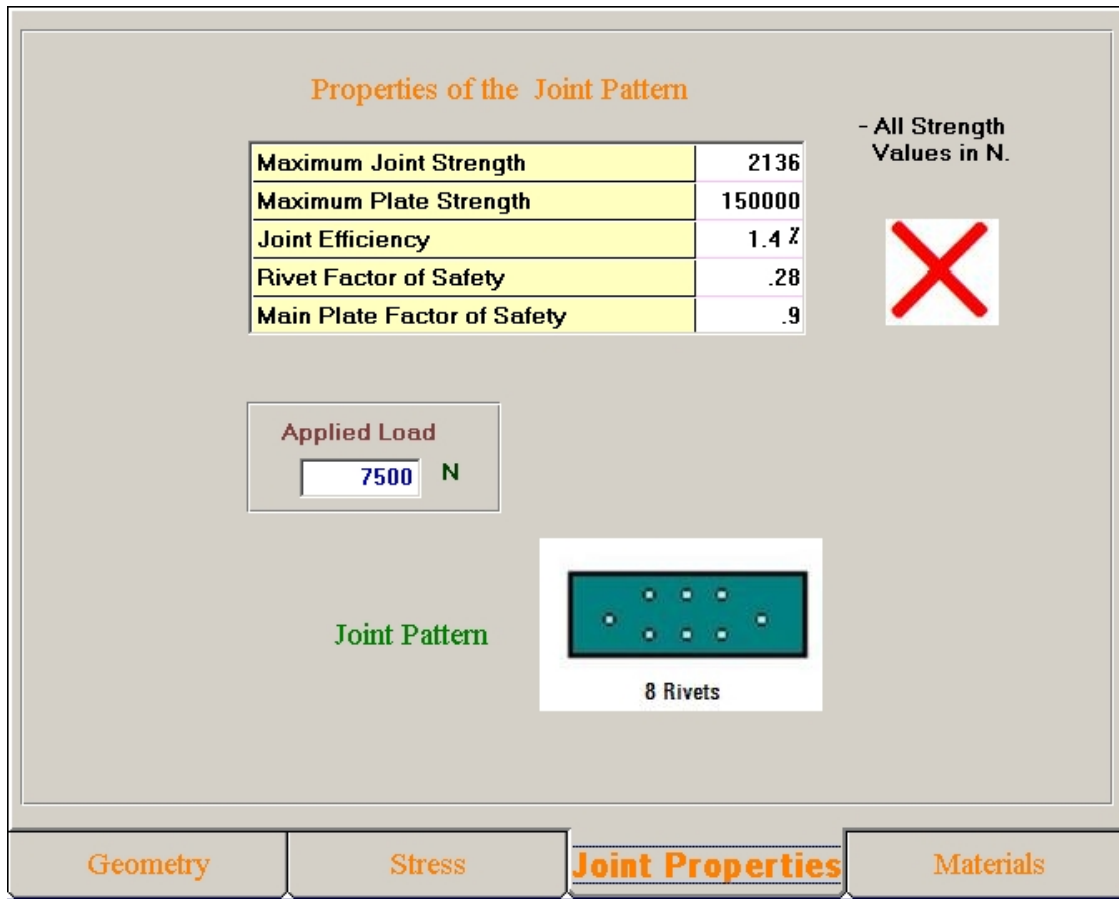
Properties of the Joint Pattern

- All Strength Values in N.

| Maximum Joint Strength | 2136 |
|---|---|
| Maximum Plate Strength | 150000 |
| Joint Efficiency | 1.4 % |
| Rivet Factor of Safety | .28 |
| Main Plate Factor of Safety | .9 |

Applied Load
7500 N

Joint Pattern

8 Rivets

Geometry
Stress
Joint Properties
Materials